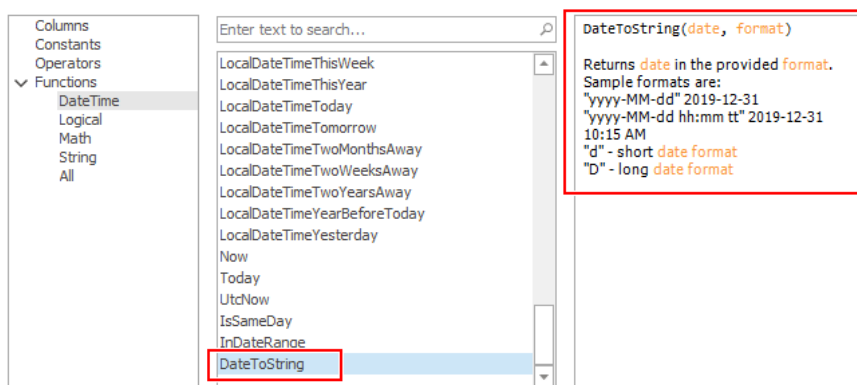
Columns
Constants
Operators
Functions
DateTime
Logical
Math
String
All

Enter text to search...

LocalDateTimeThisWeek
LocalDateTimeThisYear
LocalDateTimeToday
LocalDateTimeTomorrow
LocalDateTimeTwoMonthsAway
LocalDateTimeTwoWeeksAway
LocalDateTimeTwoYearsAway
LocalDateTimeYearBeforeToday
LocalDateTimeYesterday
Now
Today
UtcNow
IsSameDay
InDateRange
DateToString

DateToString(date, format)

Returns date in the provided format.
Sample formats are:
"yyyy-MM-dd" 2019-12-31
"yyyy-MM-dd hh:mm tt" 2019-12-31 10:15 AM
"d" - short date format
"D" - long date format